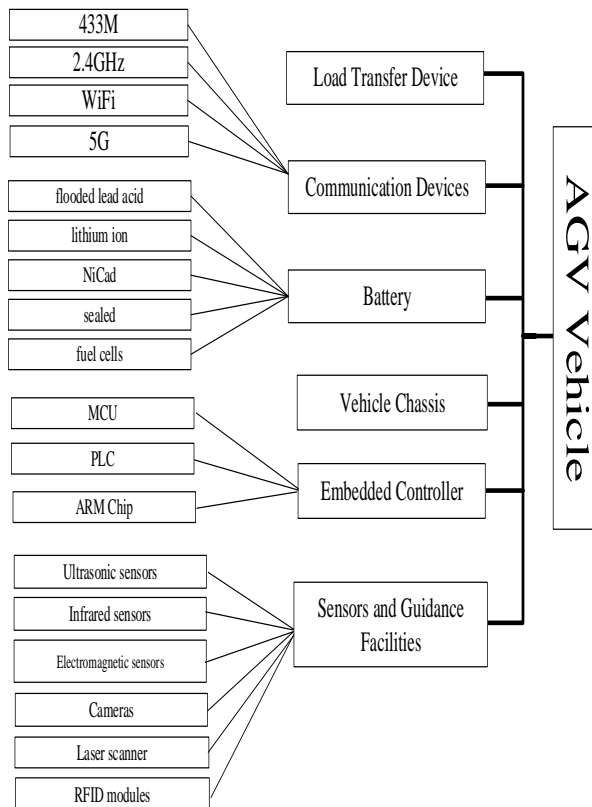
AGV Vehicle

Load Transfer Device

433M
2.4GHz
WiFi
5G

Communication Devices

flooded lead acid
lithium ion
NiCad
sealed
fuel cells

Battery

Vehicle Chassis

MCU
PLC
ARM Chip

Embedded Controller

Ultrasonic sensors
Infrared sensors
Electromagnetic sensors
Cameras
Laser scanner
RFID modules

Sensors and Guidance Facilities